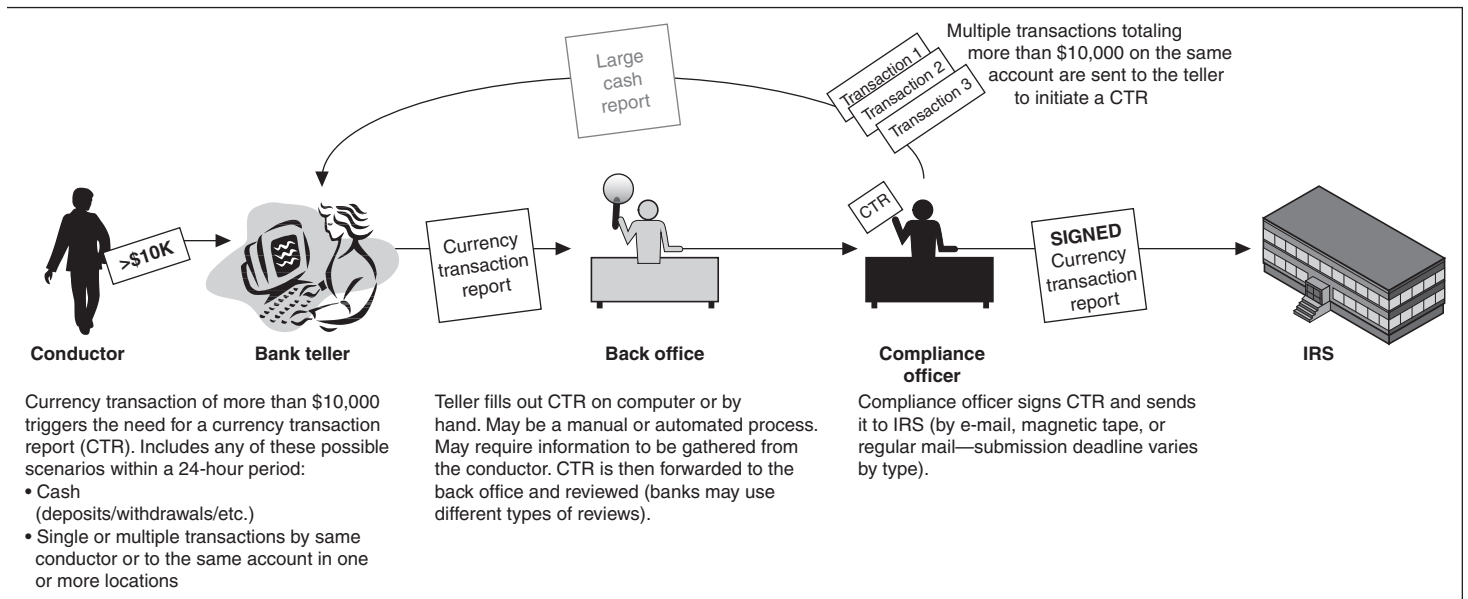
Large cash report

Multiple transactions totaling more than $10,000 on the same account are sent to the teller to initiate a CTR

Transaction 1
Transaction 2
Transaction 3

>$10K

Currency transaction report

CTR

SIGNED Currency transaction report

Conductor

Bank teller

Back office

Compliance officer

IRS

Currency transaction of more than $10,000 triggers the need for a currency transaction report (CTR). Includes any of these possible scenarios within a 24-hour period:
• Cash (deposits/withdrawals/etc.)
• Single or multiple transactions by same conductor or to the same account in one or more locations

Teller fills out CTR on computer or by hand. May be a manual or automated process. May require information to be gathered from the conductor. CTR is then forwarded to the back office and reviewed (banks may use different types of reviews).

Compliance officer signs CTR and sends it to IRS (by e-mail, magnetic tape, or regular mail—submission deadline varies by type).